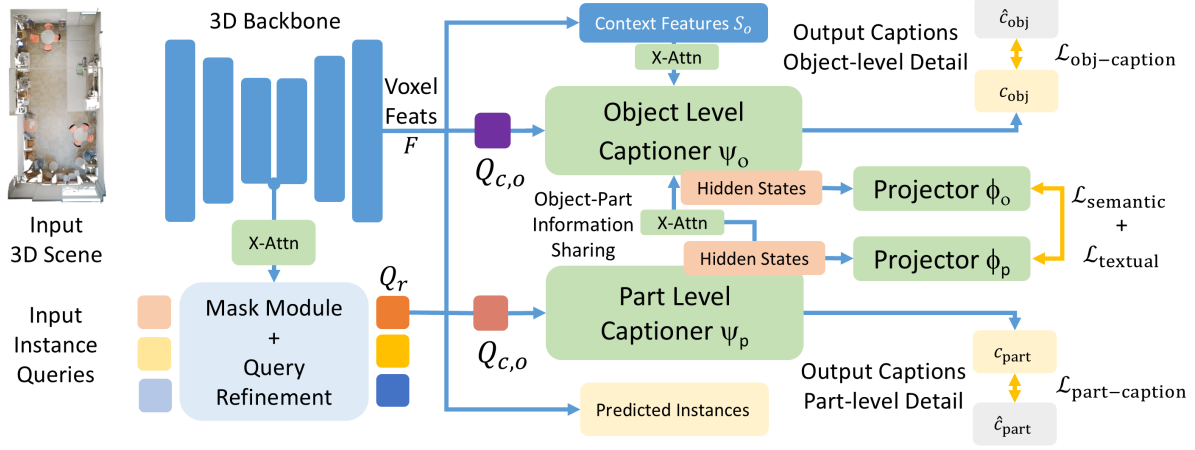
Input
3D Scene

3D Backbone

Voxel
Feats
$F$

X-Attn

Input
Instance
Queries

Mask Module
+
Query
Refinement

$Q_r$

$Q_{c,o}$

$Q_{c,o}$

Context Features $S_o$

X-Attn

Object Level
Captioner $\psi_o$

Hidden States

Object-Part
Information
Sharing

X-Attn

Hidden States

Part Level
Captioner $\psi_p$

Predicted Instances

Projector $\phi_o$

Projector $\phi_p$

$\mathcal{L}_{\text{semantic}}$
+
$\mathcal{L}_{\text{textual}}$

Output Captions
Object-level Detail

$\hat{c}_{\text{obj}}$

$c_{\text{obj}}$

$\mathcal{L}_{\text{obj-caption}}$

Output Captions
Part-level Detail

$c_{\text{part}}$

$\hat{c}_{\text{part}}$

$\mathcal{L}_{\text{part-caption}}$